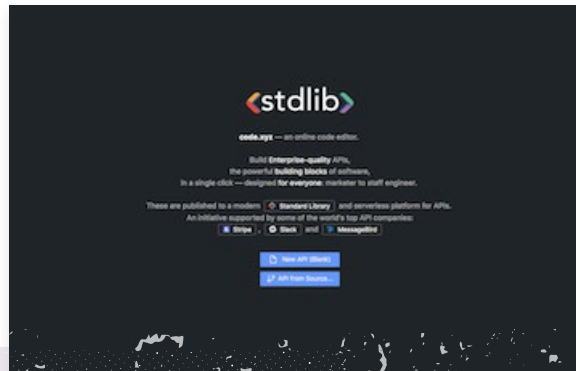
‹stdlib›

code.xyz — an online code editor.

Build Enterprise-quality APIs, the powerful building blocks of software, in a single click — designed for everyone: marketer to staff engineer.

These are published to a modern Standard Library and serverless platform for APIs. An initiative supported by some of the world's top API companies: Stripe, Slack and MessageBird

New API (Blank)

API from Source...